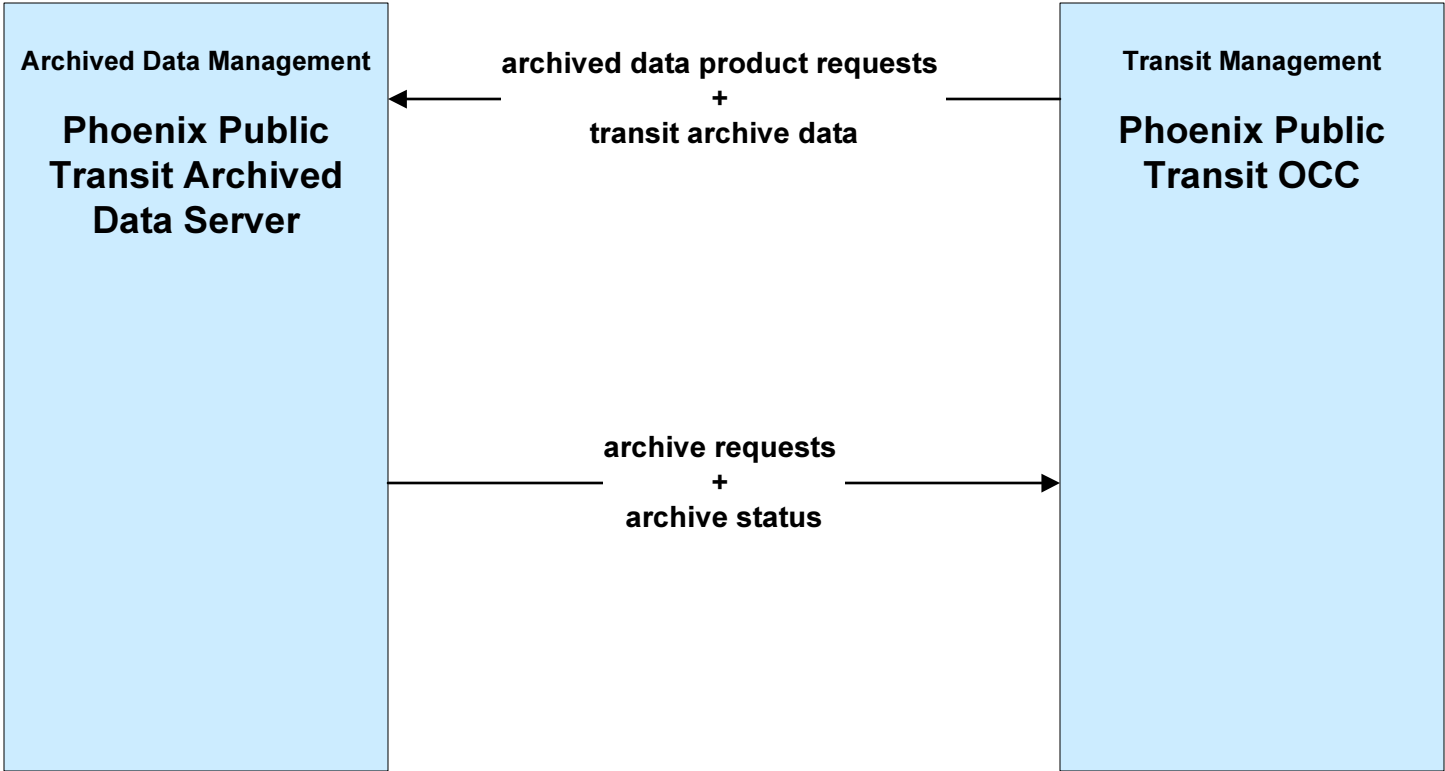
Archived Data Management

Phoenix Public Transit Archived Data Server

archived data product requests
+
transit archive data

Transit Management

Phoenix Public Transit OCC

archive requests
+
archive status